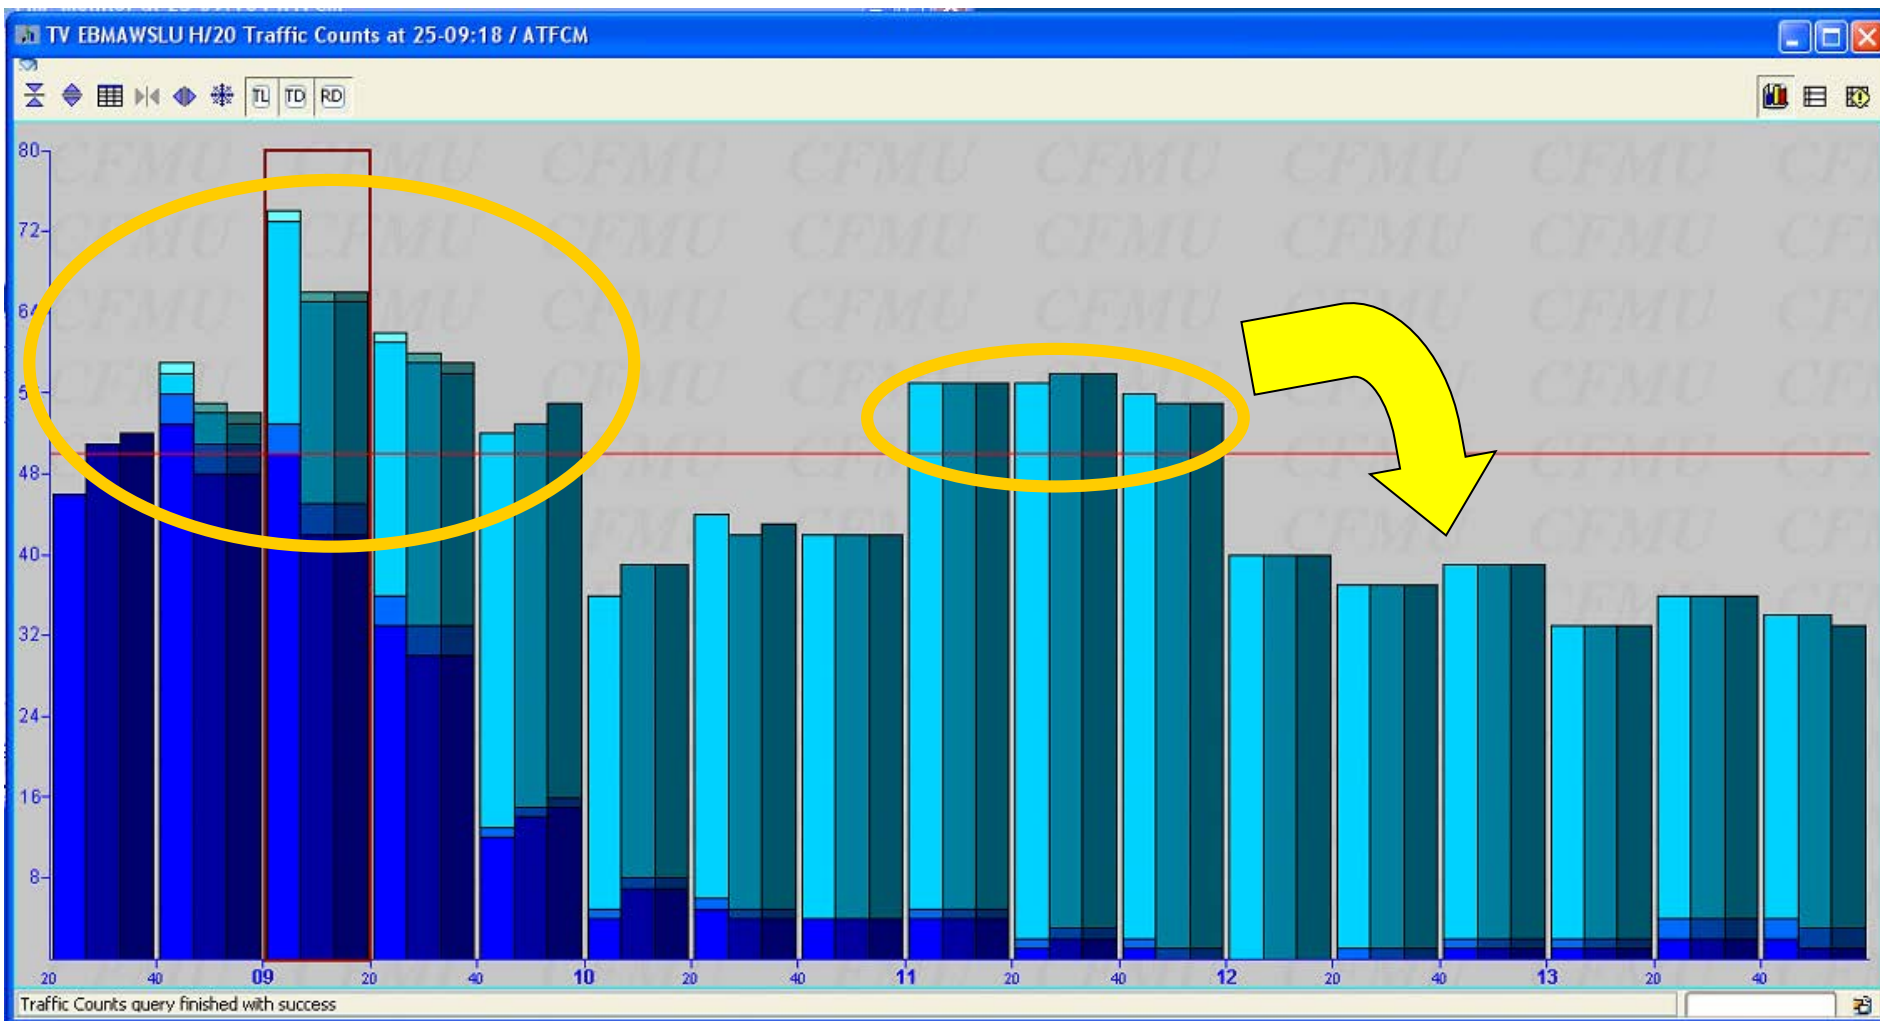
TV EBMAWSLU H/20 Traffic Counts at 25-09:18 / ATFCM

TL TD RD

80
72
64
56
48
40
32
24
16
8

CFMU CFMU CFMU CFMU CFMU CFMU CFMU CFMU

20 40 09 20 40 10 20 40 11 20 40 12 20 40 13 20 40

Traffic Counts query finished with success